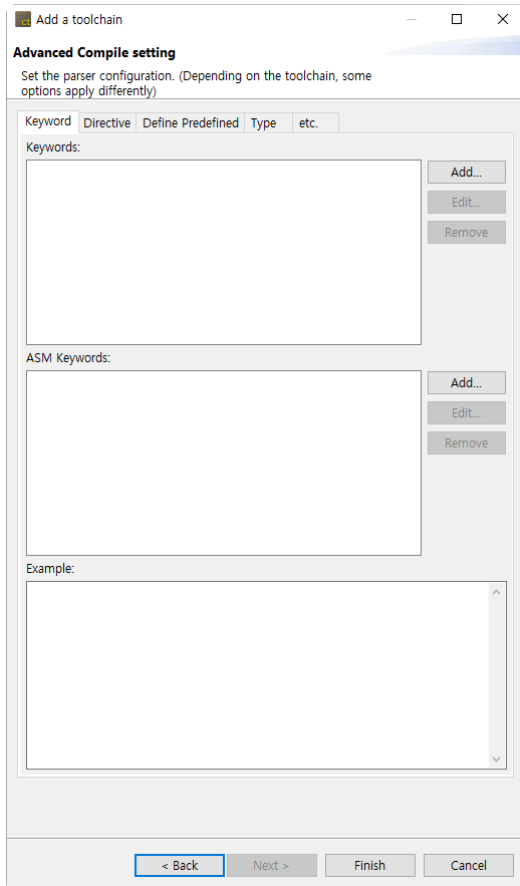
Add a toolchain

Advanced Compile setting

Set the parser configuration. (Depending on the toolchain, some options apply differently)

Keyword | Directive | Define Predefined | Type | etc.

Keywords:

Add...
Edit...
Remove

ASM Keywords:

Add...
Edit...
Remove

Example:

< Back
Next >
Finish
Cancel